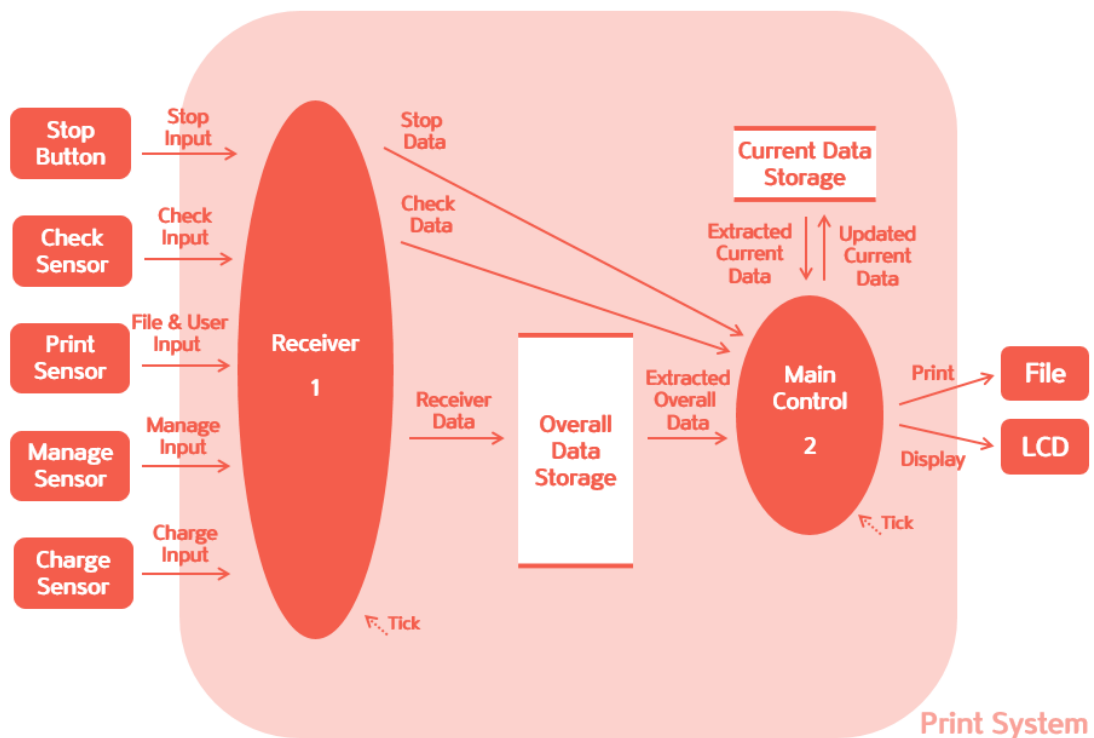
Stop Button

Stop Input

Check Sensor

Check Input

Print Sensor

File & User Input

Manage Sensor

Manage Input

Charge Sensor

Charge Input

Receiver

1

Tick

Stop Data

Check Data

Receiver Data

Overall Data Storage

Extracted Overall Data

Current Data Storage

Extracted Current Data

Updated Current Data

Main Control

2

Tick

Print

Display

File

LCD

Print System